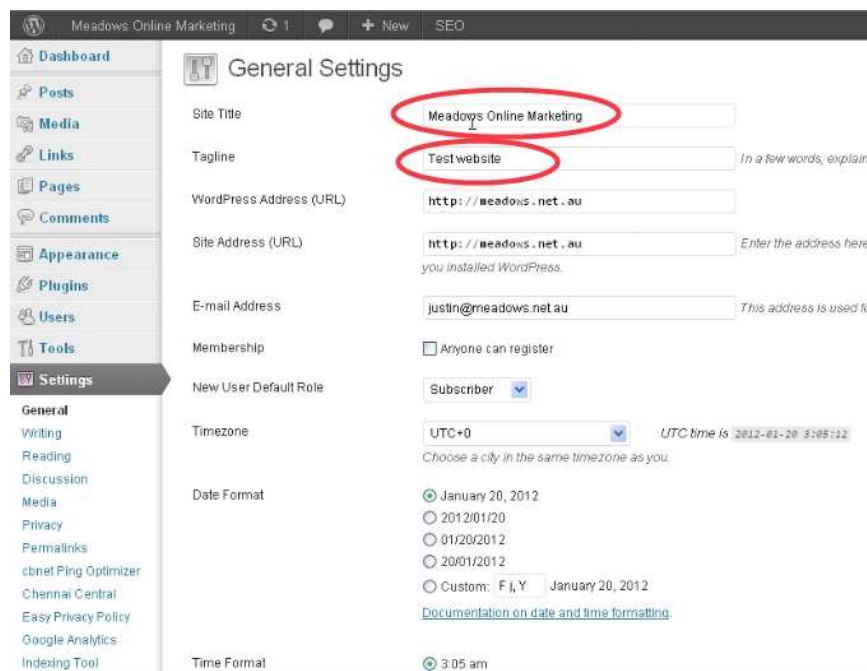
Meadows Online Marketing 1 + New SEO

Dashboard
Posts
Media
Links
Pages
Comments
Appearance
Plugins
Users
Tools
Settings
General
Writing
Reading
Discussion
Media
Privacy
Permalinks
cbnet Ping Optimizer
Chennai Central
Easy Privacy Policy
Google Analytics
Indexing Tool

General Settings

Site Title Meadows Online Marketing

Tagline Test website In a few words, explain

WordPress Address (URL) http://meadows.net.au

Site Address (URL) http://meadows.net.au Enter the address here you installed WordPress.

E-mail Address justin@meadows.net.au This address is used f

Membership Anyone can register

New User Default Role Subscriber

Timezone UTC+0 UTC time is 2012-01-20 3:05:12
Choose a city in the same timezone as you.

Date Format
January 20, 2012
2012/01/20
01/20/2012
20/01/2012
Custom: F j, Y January 20, 2012
Documentation on date and time formatting.

Time Format 3:05 am